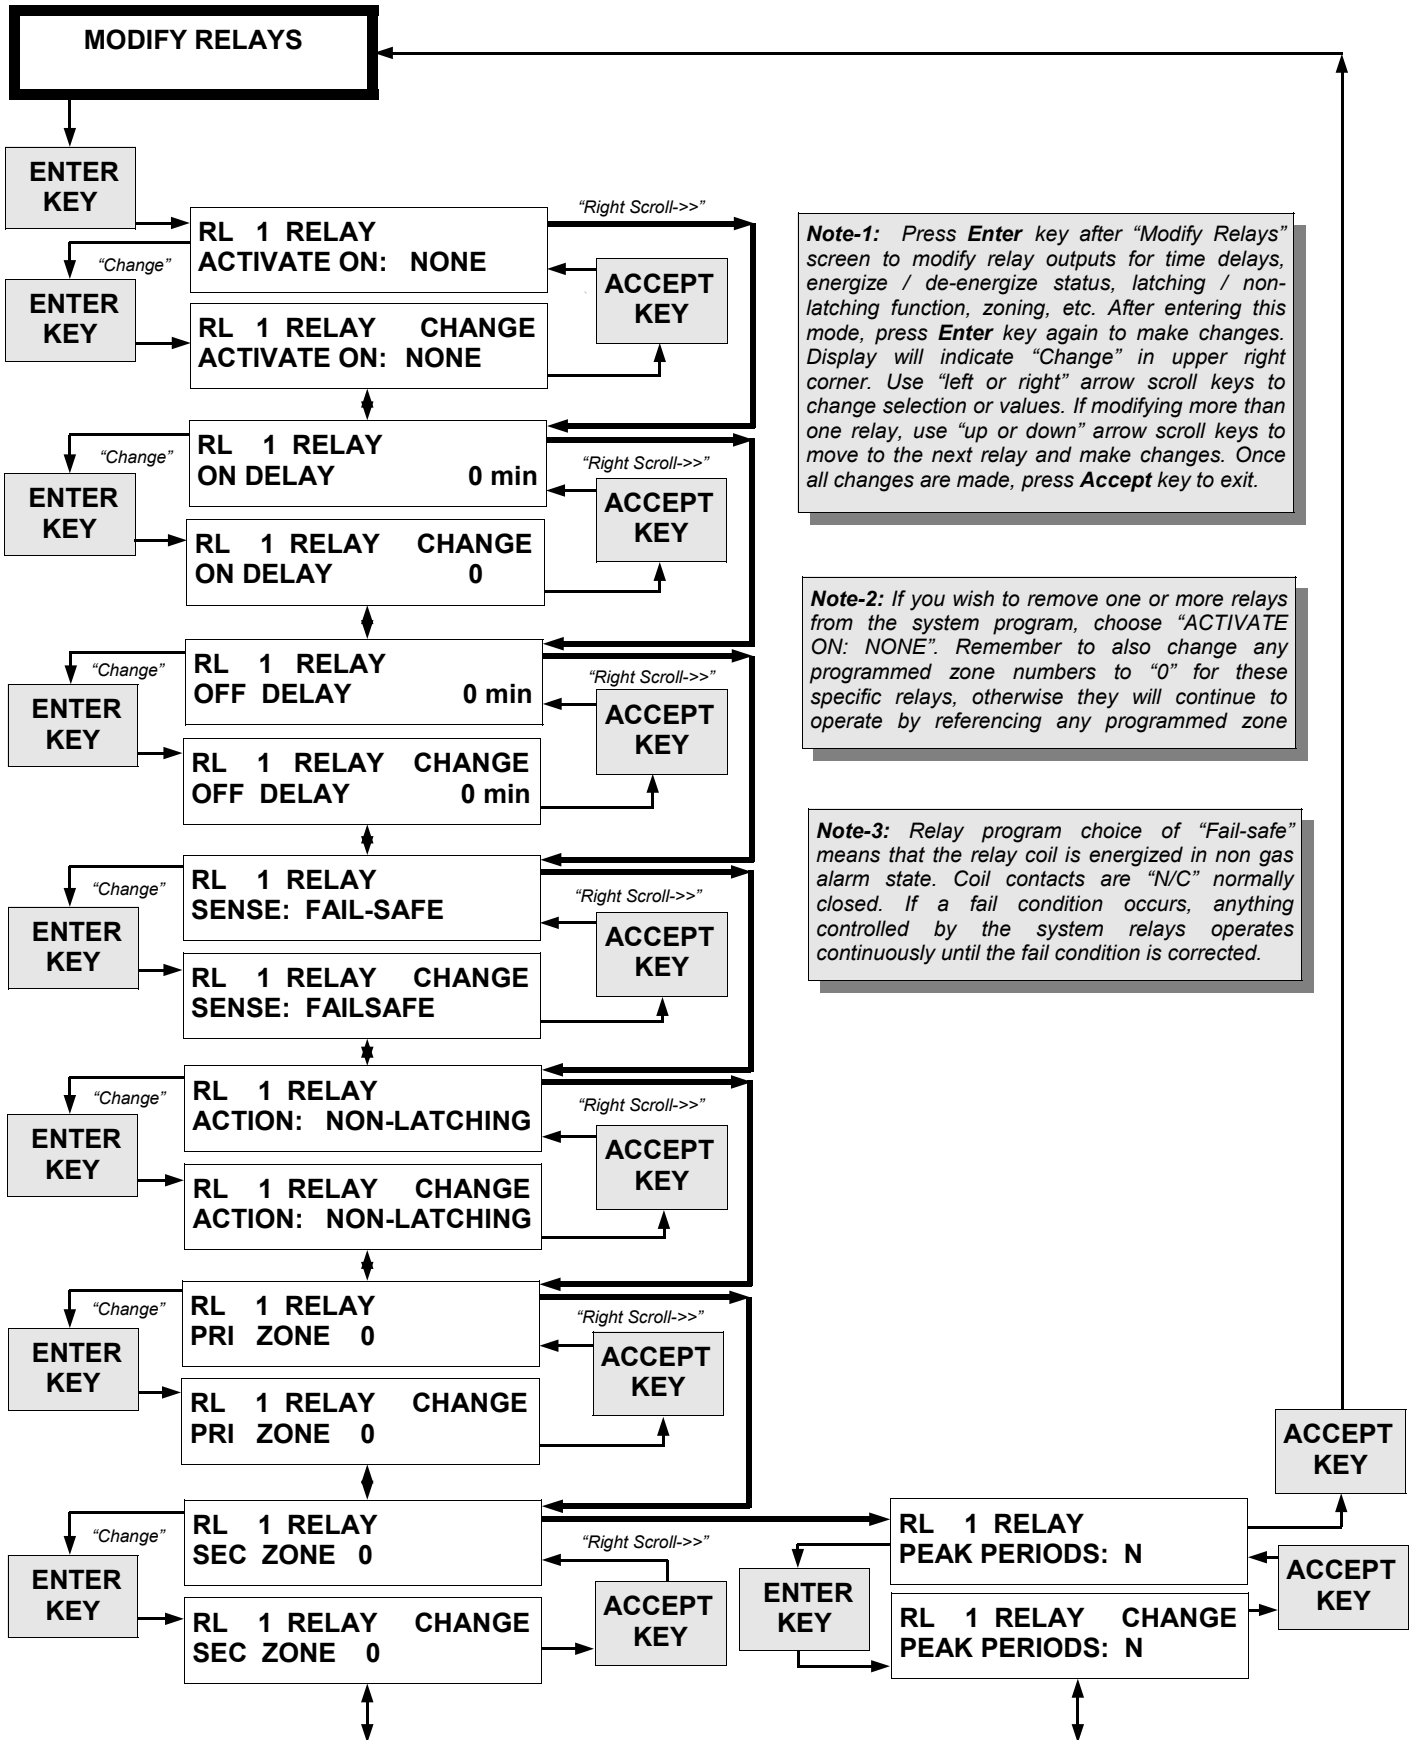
MODIFY RELAYS

ENTER KEY

RL 1 RELAY
ACTIVATE ON: NONE

"Right Scroll->>"

"Change"

ENTER KEY

RL 1 RELAY CHANGE
ACTIVATE ON: NONE

ACCEPT KEY

Note-1: Press Enter key after "Modify Relays" screen to modify relay outputs for time delays, energize / de-energize status, latching / non-latching function, zoning, etc. After entering this mode, press Enter key again to make changes. Display will indicate "Change" in upper right corner. Use "left or right" arrow scroll keys to change selection or values. If modifying more than one relay, use "up or down" arrow scroll keys to move to the next relay and make changes. Once all changes are made, press Accept key to exit.

"Change"

RL 1 RELAY
ON DELAY 0 min

"Right Scroll->>"

ENTER KEY

ACCEPT KEY

RL 1 RELAY CHANGE
ON DELAY 0

Note-2: If you wish to remove one or more relays from the system program, choose "ACTIVATE ON: NONE". Remember to also change any programmed zone numbers to "0" for these specific relays, otherwise they will continue to operate by referencing any programmed zone

"Change"

RL 1 RELAY
OFF DELAY 0 min

"Right Scroll->>"

ENTER KEY

ACCEPT KEY

RL 1 RELAY CHANGE
OFF DELAY 0 min

Note-3: Relay program choice of "Fail-safe" means that the relay coil is energized in non gas alarm state. Coil contacts are "N/C" normally closed. If a fail condition occurs, anything controlled by the system relays operates continuously until the fail condition is corrected.

"Change"

RL 1 RELAY
SENSE: FAIL-SAFE

"Right Scroll->>"

ENTER KEY

ACCEPT KEY

RL 1 RELAY CHANGE
SENSE: FAILSAFE

"Change"

RL 1 RELAY
ACTION: NON-LATCHING

"Right Scroll->>"

ENTER KEY

ACCEPT KEY

RL 1 RELAY CHANGE
ACTION: NON-LATCHING

"Change"

RL 1 RELAY
PRI ZONE 0

"Right Scroll->>"

ENTER KEY

ACCEPT KEY

RL 1 RELAY CHANGE
PRI ZONE 0

ACCEPT KEY

"Change"

RL 1 RELAY
SEC ZONE 0

RL 1 RELAY
PEAK PERIODS: N

"Right Scroll->>"

ENTER KEY

ENTER KEY

ACCEPT KEY

RL 1 RELAY CHANGE
SEC ZONE 0

ACCEPT KEY

RL 1 RELAY CHANGE
PEAK PERIODS: N

ACCEPT KEY